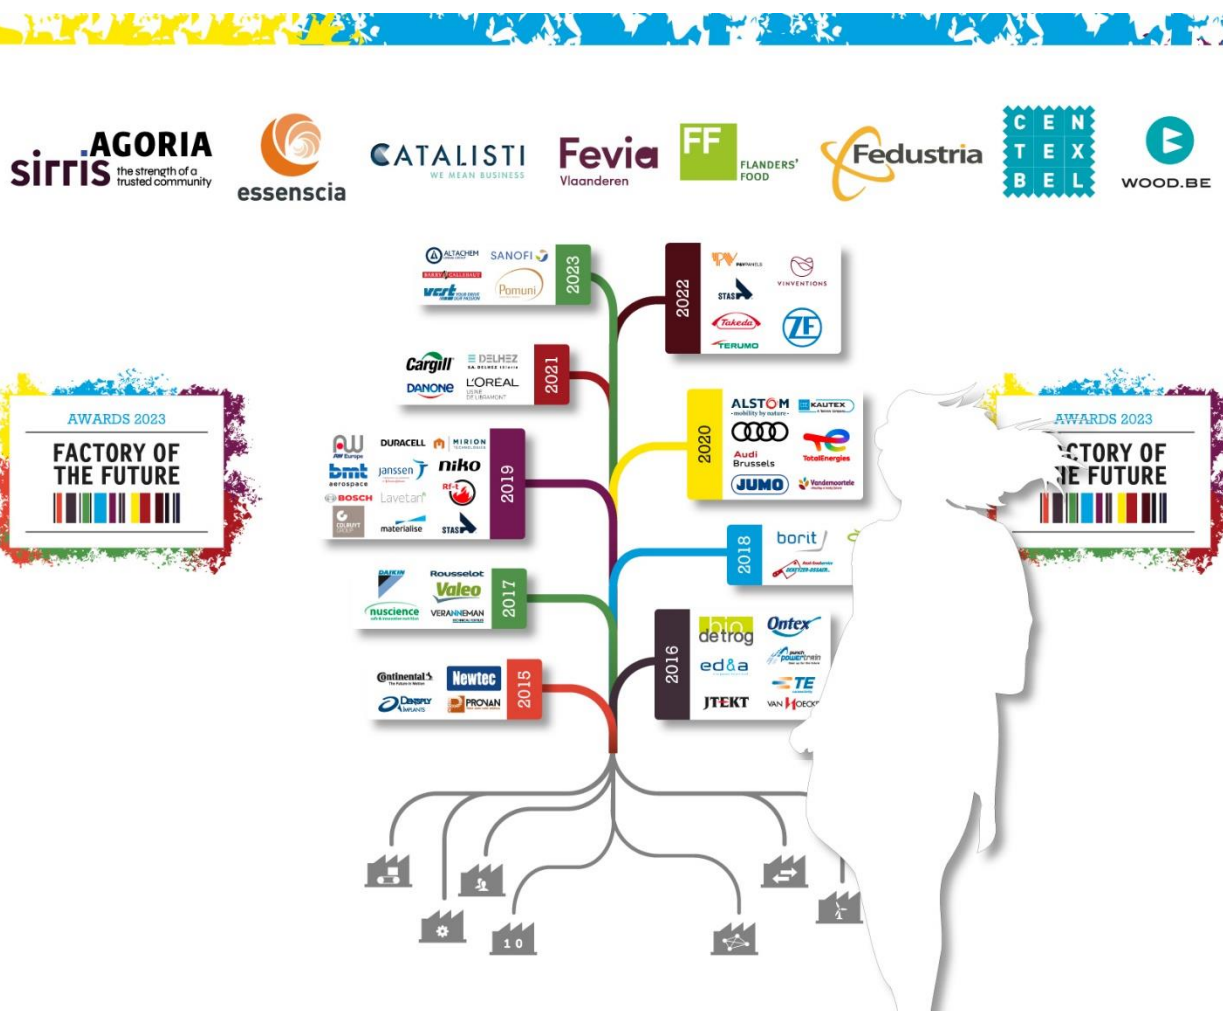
sirris AGORIA the strength of a trusted community

essenscia

CATALISTI WE MEAN BUSINESS

Fevia Vlaanderen

FF FLANDERS' FOOD

Fedustria

C E N T E X B E L

WOOD.BE

AWARDS 2023
FACTORY OF THE FUTURE

2023
ALTACHEM
SANOFI
BARRY CALLEBAUT
vert
Pomuni

2022
PV PANELS
VINVENTIONS
STAS
Takeda
ZF
TERUMO

2021
Cargill
DELHEZ
DANONE
L'OREAL

2020
ALSTOM
KAUTEX
Audi Brussels
TotalEnergies
JUMO
Vandemoortele

2019
AW Europe
DURACELL
MIRION
bmt aerospace
janssen
niko
BOSCH
Lavetan
materialise
STAS

2018
borit

2017
DAIKIN
Rousselot
Valeo
nuscience
VERANNEMAN

2016
bio detrog
Ontex
ed&a
punch powertrain
TE
JTEKT
VAN HOECKE

2015
Continental
Newtec
DENTSPLY IMPLANTS
PROVAN

10

AWARDS 2023
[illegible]CTORY OF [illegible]E FUTURE